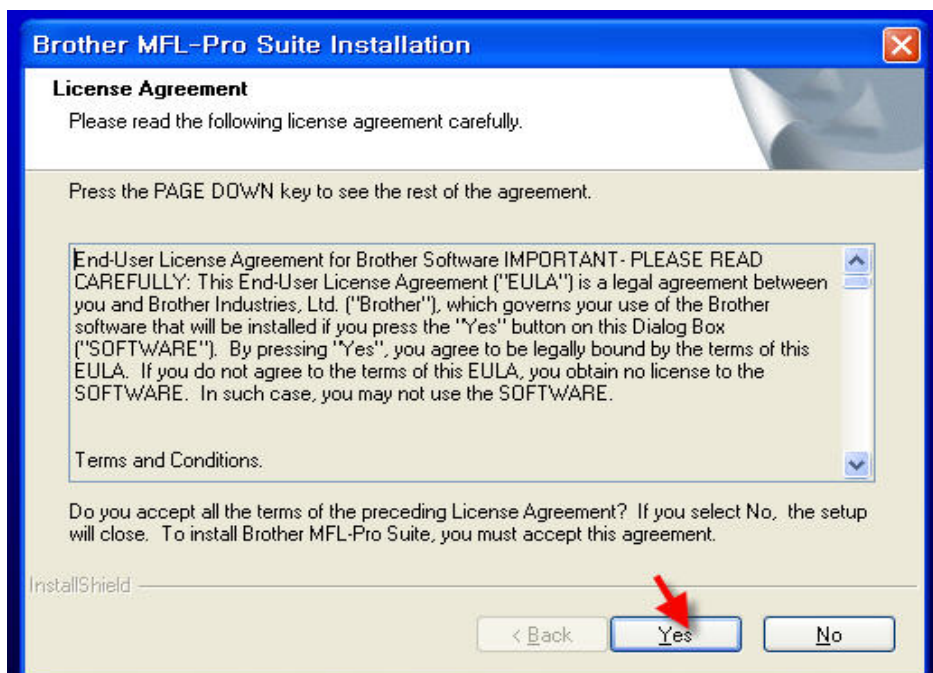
Brother MFL-Pro Suite Installation

License Agreement

Please read the following license agreement carefully.

Press the PAGE DOWN key to see the rest of the agreement.

End-User License Agreement for Brother Software IMPORTANT- PLEASE READ CAREFULLY: This End-User License Agreement ("EULA") is a legal agreement between you and Brother Industries, Ltd. ("Brother"), which governs your use of the Brother software that will be installed if you press the "Yes" button on this Dialog Box ("SOFTWARE"). By pressing "Yes", you agree to be legally bound by the terms of this EULA. If you do not agree to the terms of this EULA, you obtain no license to the SOFTWARE. In such case, you may not use the SOFTWARE.

Terms and Conditions.

Do you accept all the terms of the preceding License Agreement? If you select No, the setup will close. To install Brother MFL-Pro Suite, you must accept this agreement.

InstallShield

< Back

Yes

No